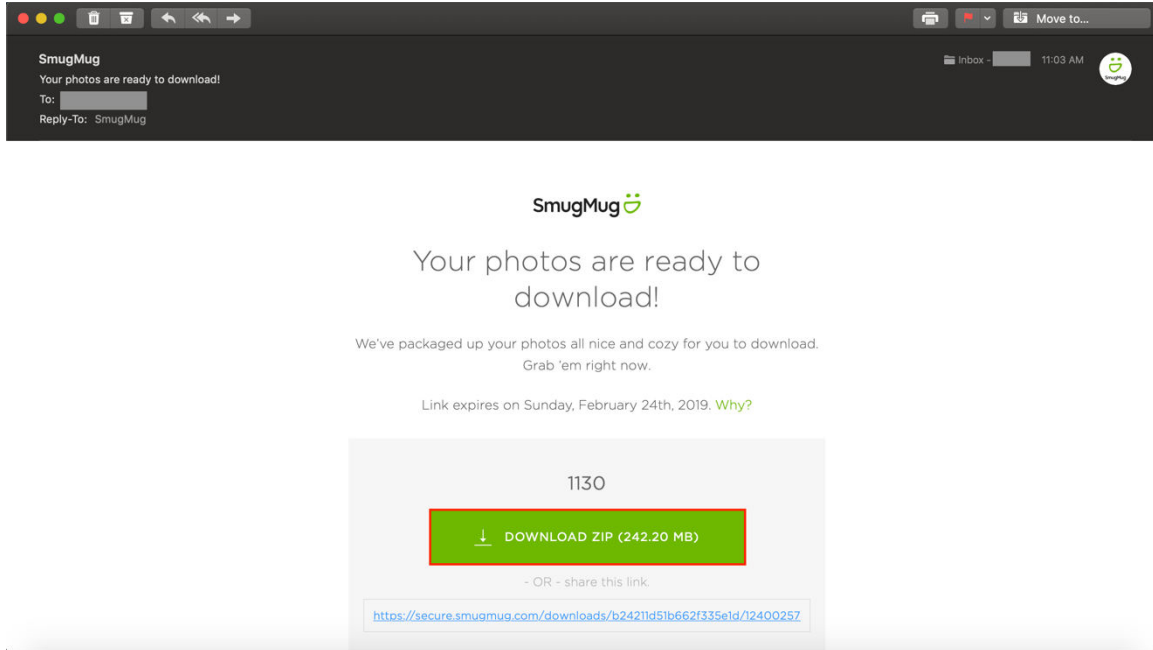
Move to...

SmugMug
Your photos are ready to download!
To:
Reply-To: SmugMug

Inbox - 11:03 AM

SmugMug

SmugMug

Your photos are ready to download!

We've packaged up your photos all nice and cozy for you to download. Grab 'em right now.

Link expires on Sunday, February 24th, 2019. Why?

1130

DOWNLOAD ZIP (242.20 MB)

- OR - share this link.

https://secure.smugmug.com/downloads/b24211d51b662f335e1d/12400257